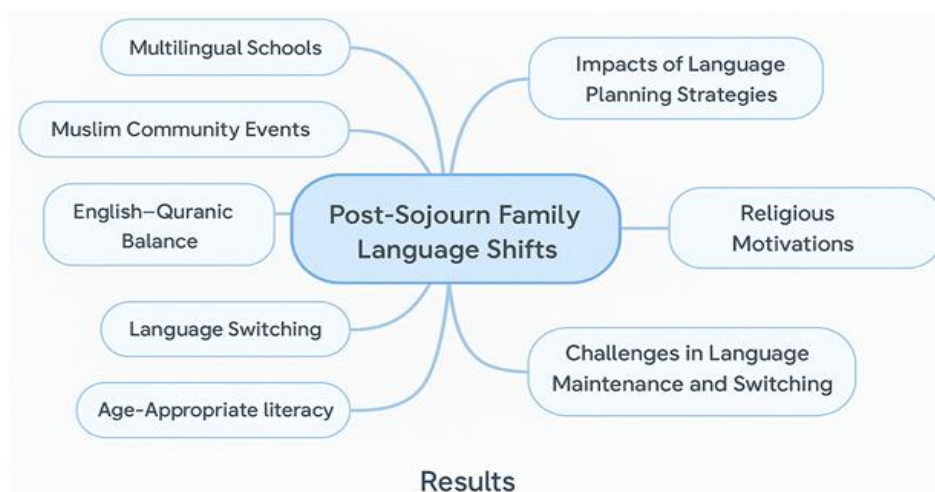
Post-Sojourn Family Language Shifts

Multilingual Schools

Muslim Community Events

English–Quranic Balance

Language Switching

Age-Appropriate literacy

Impacts of Language Planning Strategies

Religious Motivations

Challenges in Language Maintenance and Switching

Results